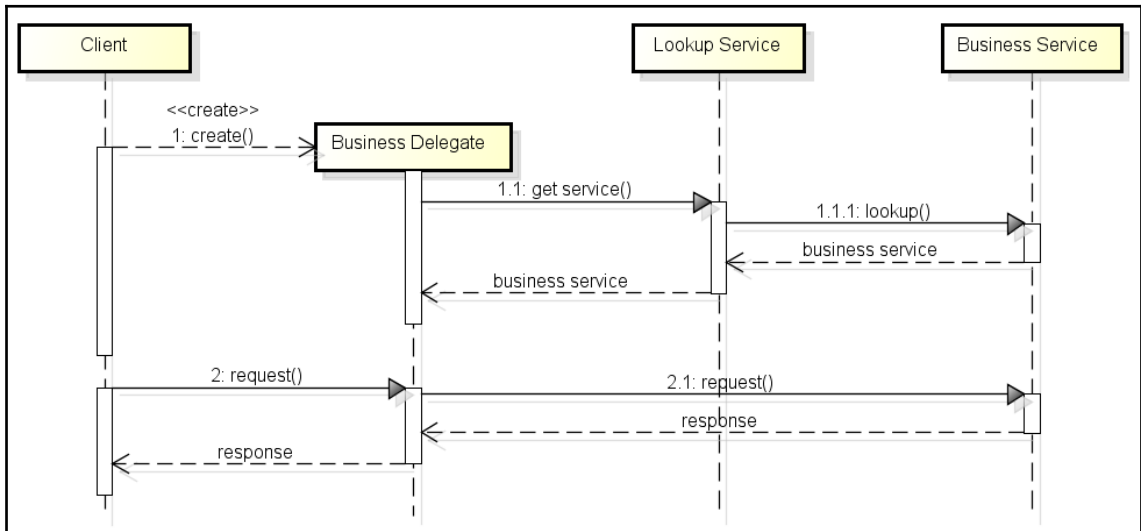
Client

Lookup Service

Business Service

<<create>>

1: create()

Business Delegate

1.1: get service()

1.1.1: lookup()

business service

business service

2: request()

2.1: request()

response

response